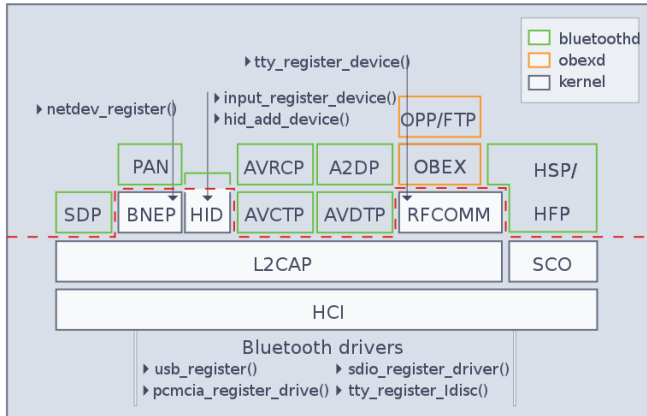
bluetoothd
obexd
kernel

tty_register_device()

netdev_register()

input_register_device()
hid_add_device()

OPP/FTP

PAN

AVRCP

A2DP

OBEX

HSP/
HFP

SDP

BNEP

HID

AVCTP

AVDTP

RFCOMM

L2CAP

SCO

HCI

Bluetooth drivers
usb_register()
sdio_register_driver()
pcmcia_register_drive()
tty_register_ldisc()